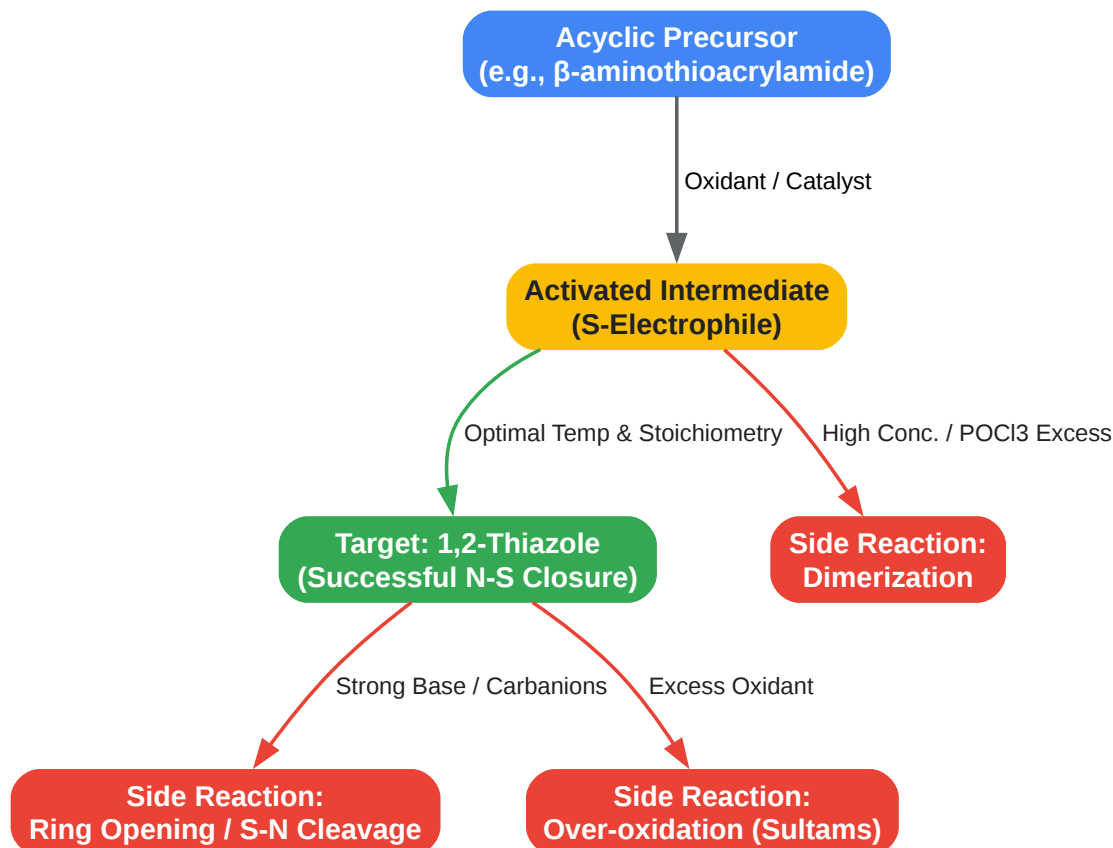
Acyclic Precursor
(e.g., β-aminothioacrylamide)

Oxidant / Catalyst

Activated Intermediate
(S-Electrophile)

Optimal Temp & Stoichiometry

High Conc. / POCl3 Excess

Target: 1,2-Thiazole
(Successful N-S Closure)

Side Reaction:
Dimerization

Strong Base / Carbanions

Excess Oxidant

Side Reaction:
Ring Opening / S-N Cleavage

Side Reaction:
Over-oxidation (Sultams)